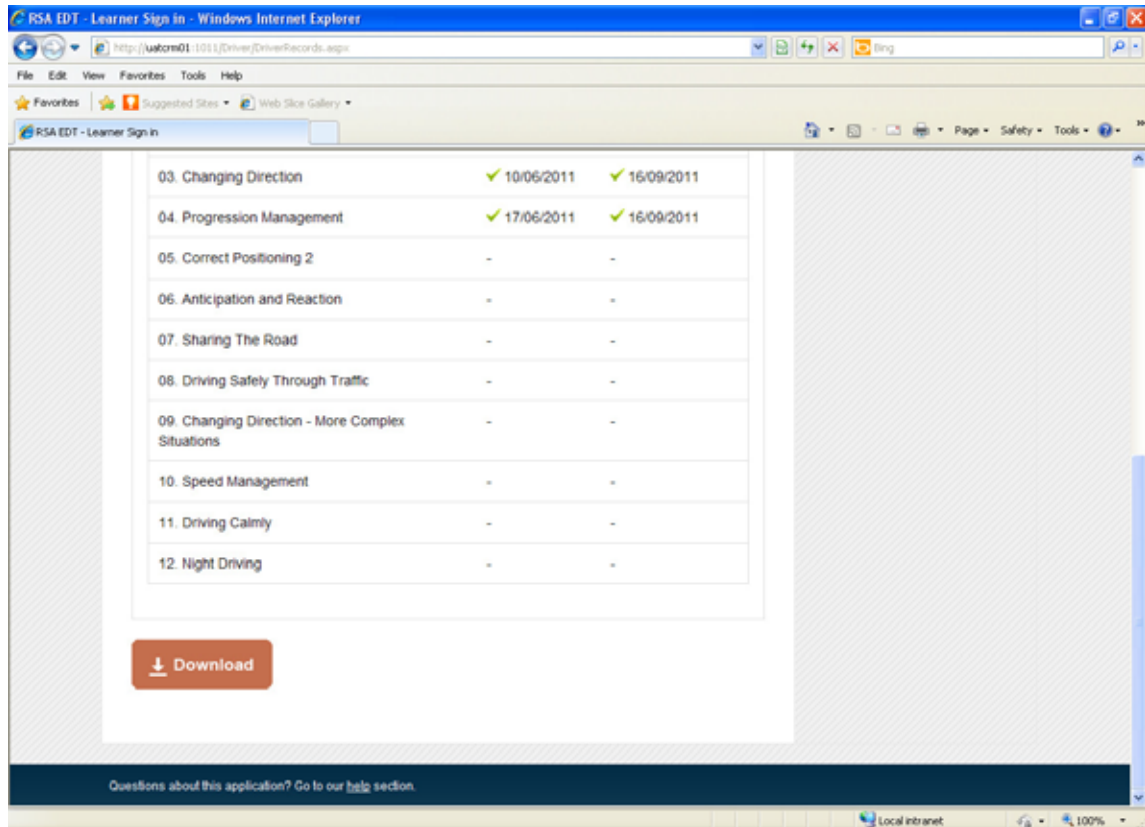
RSA EDT - Learner Sign in - Windows Internet Explorer

http://uatcrm01:1011/Driver/DriverRecords.aspx

Bing

File Edit View Favorites Tools Help

Favorites Suggested Sites Web Slice Gallery

RSA EDT - Learner Sign in

Page Safety Tools

| | | |
|---|---|---|
| 03. Changing Direction | ✓ 10/06/2011 | ✓ 16/09/2011 |
| 04. Progression Management | ✓ 17/06/2011 | ✓ 16/09/2011 |
| 05. Correct Positioning 2 | - | - |
| 06. Anticipation and Reaction | - | - |
| 07. Sharing The Road | - | - |
| 08. Driving Safely Through Traffic | - | - |
| 09. Changing Direction - More Complex Situations | - | - |
| 10. Speed Management | - | - |
| 11. Driving Calmly | - | - |
| 12. Night Driving | - | - |

Download

Questions about this application? Go to our help section.

Local intranet 100%